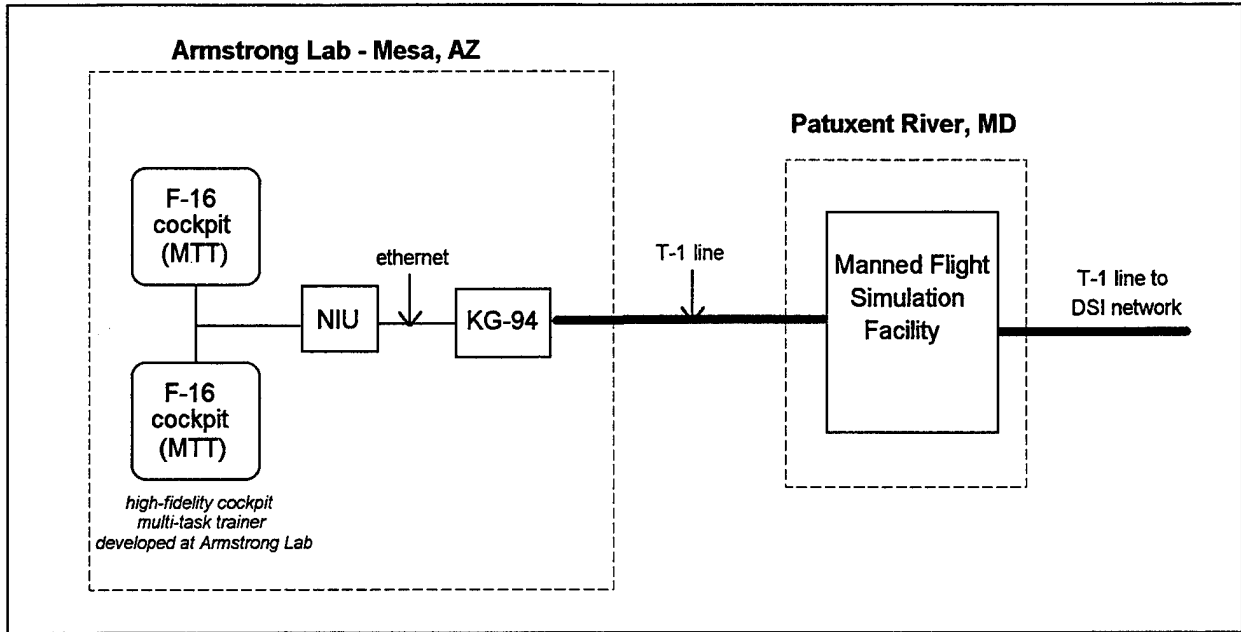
Armstrong Lab - Mesa, AZ

F-16 cockpit (MTT)

F-16 cockpit (MTT)

high-fidelity cockpit multi-task trainer developed at Armstrong Lab

NIU

ethernet

KG-94

T-1 line

Patuxent River, MD

Manned Flight Simulation Facility

T-1 line to DSI network